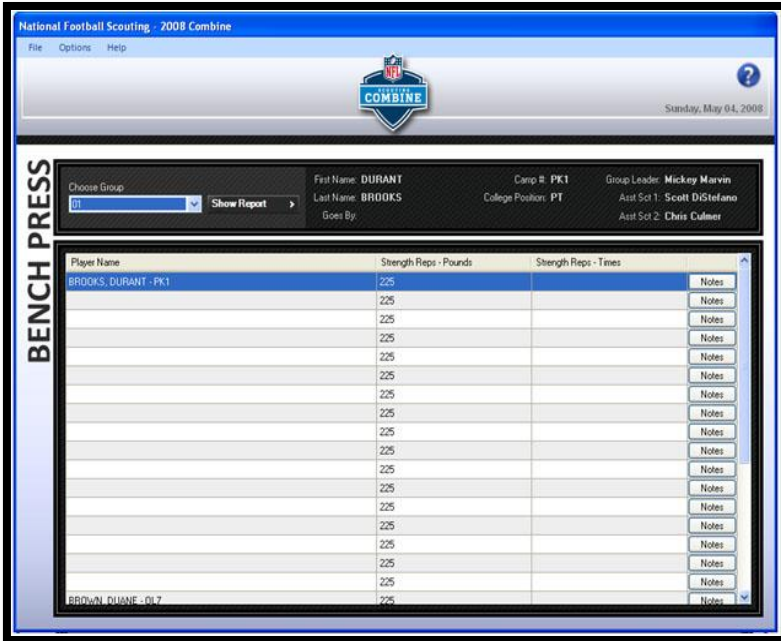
National Football Scouting - 2008 Combine

File Options Help

NFL SCOUTING COMBINE

Sunday, May 04, 2008

BENCH PRESS

Choose Group
01
Show Report

First Name: DURANT
Last Name: BROOKS
Goes By:

Camp #: PK1
College Position: PT

Group Leader: Mickey Marvin
Asst Sct 1: Scott DiStefano
Asst Sct 2: Chris Culmer

| Player Name | Strength Reps - Pounds | Strength Reps - Times | |
|---|---|---|---|
| BROOKS, DURANT - PK1 | 225 | | Notes |
| | 225 | | Notes |
| | 225 | | Notes |
| | 225 | | Notes |
| | 225 | | Notes |
| | 225 | | Notes |
| | 225 | | Notes |
| | 225 | | Notes |
| | 225 | | Notes |
| | 225 | | Notes |
| | 225 | | Notes |
| | 225 | | Notes |
| | 225 | | Notes |
| | 225 | | Notes |
| | 225 | | Notes |
| | 225 | | Notes |
| | 225 | | Notes |
| BROWN, DUANE - OL7 | 225 | | Notes |